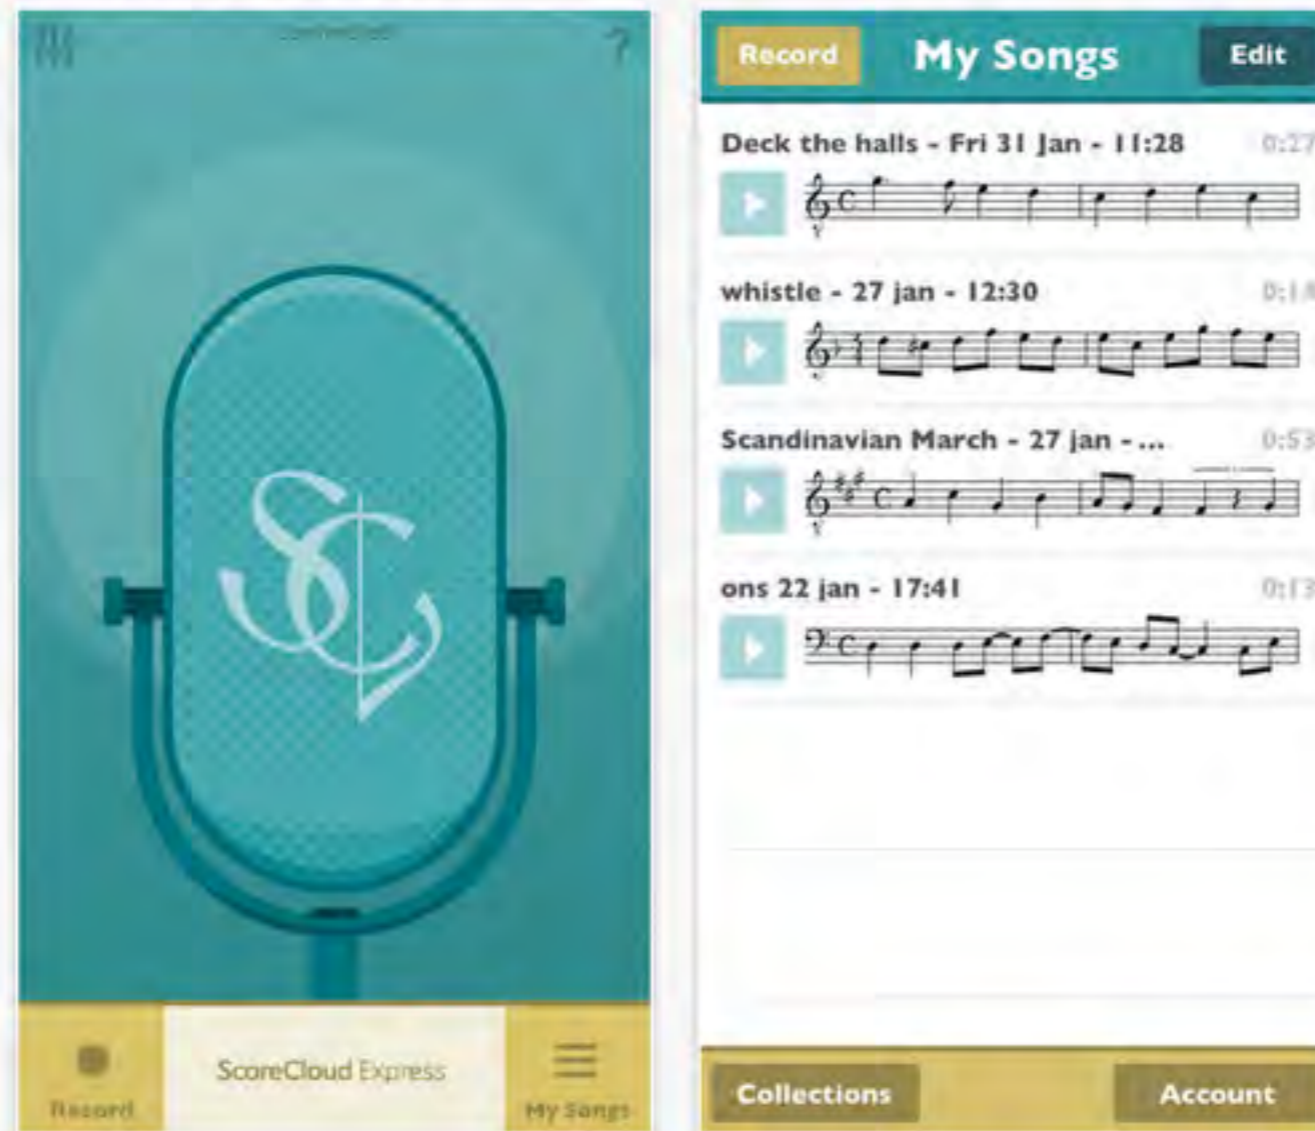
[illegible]

?

SC

Record

ScoreCloud Express

My Songs

Record

My Songs

Edit

Deck the halls - Fri 31 Jan - 11:28

0:27

whistle - 27 jan - 12:30

0:1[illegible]

Scandinavian March - 27 jan - ...

0:53

ons 22 jan - 17:41

0:13

Collections

Account